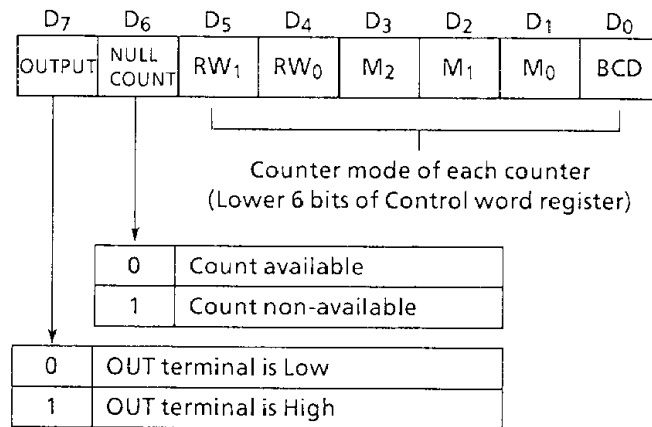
| $D_7$ | $D_6$ | $D_5$ | $D_4$ | $D_3$ | $D_2$ | $D_1$ | $D_0$ |
|---|---|---|---|---|---|---|---|
| OUTPUT | NULL COUNT | $RW_1$ | $RW_0$ | $M_2$ | $M_1$ | $M_0$ | BCD |

Counter mode of each counter
(Lower 6 bits of Control word register)

| 0 | Count available |
|---|---|
| 1 | Count non-available |

| 0 | OUT terminal is Low |
|---|---|
| 1 | OUT terminal is High |